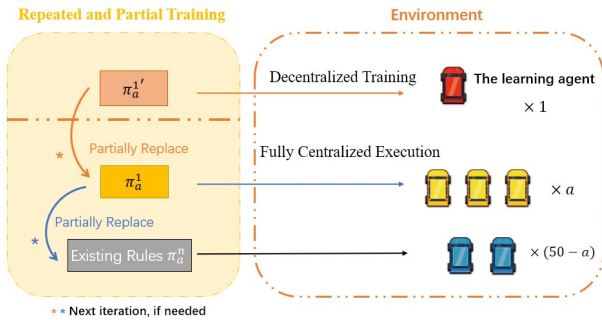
Repeated and Partial Training

Environment

$\pi_a^{1}{}'$

Decentralized Training

The learning agent

$\times 1$

Partially Replace

*

Fully Centralized Execution

$\pi_a^1$

$\times a$

Partially Replace

*

Existing Rules $\pi_a^n$

$\times (50-a)$

* * Next iteration, if needed